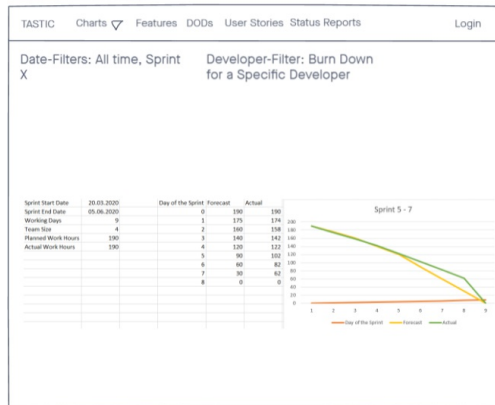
TASTIC Charts Features DODs User Stories Status Reports Login

Date-Filters: All time, Sprint X

Developer-Filter: Burn Down for a Specific Developer

| Sprint Start Date | 20.03.2020 |
|---|---|
| Sprint End Date | 05.06.2020 |
| Working Days | 9 |
| Team Size | 4 |
| Planned Work Hours | 190 |
| Actual Work Hours | 190 |

| Day of the Sprint | Forecast | Actual |
|---|---|---|
| 0 | 190 | 190 |
| 1 | 175 | 174 |
| 2 | 160 | 158 |
| 3 | 140 | 142 |
| 4 | 120 | 122 |
| 5 | 90 | 102 |
| 6 | 60 | 82 |
| 7 | 30 | 62 |
| 8 | 0 | 0 |

Sprint 5 - 7

200 180 160 140 120 100 80 60 40 20 0

1 2 3 4 5 6 7 8 9

Day of the Sprint Forecast Actual